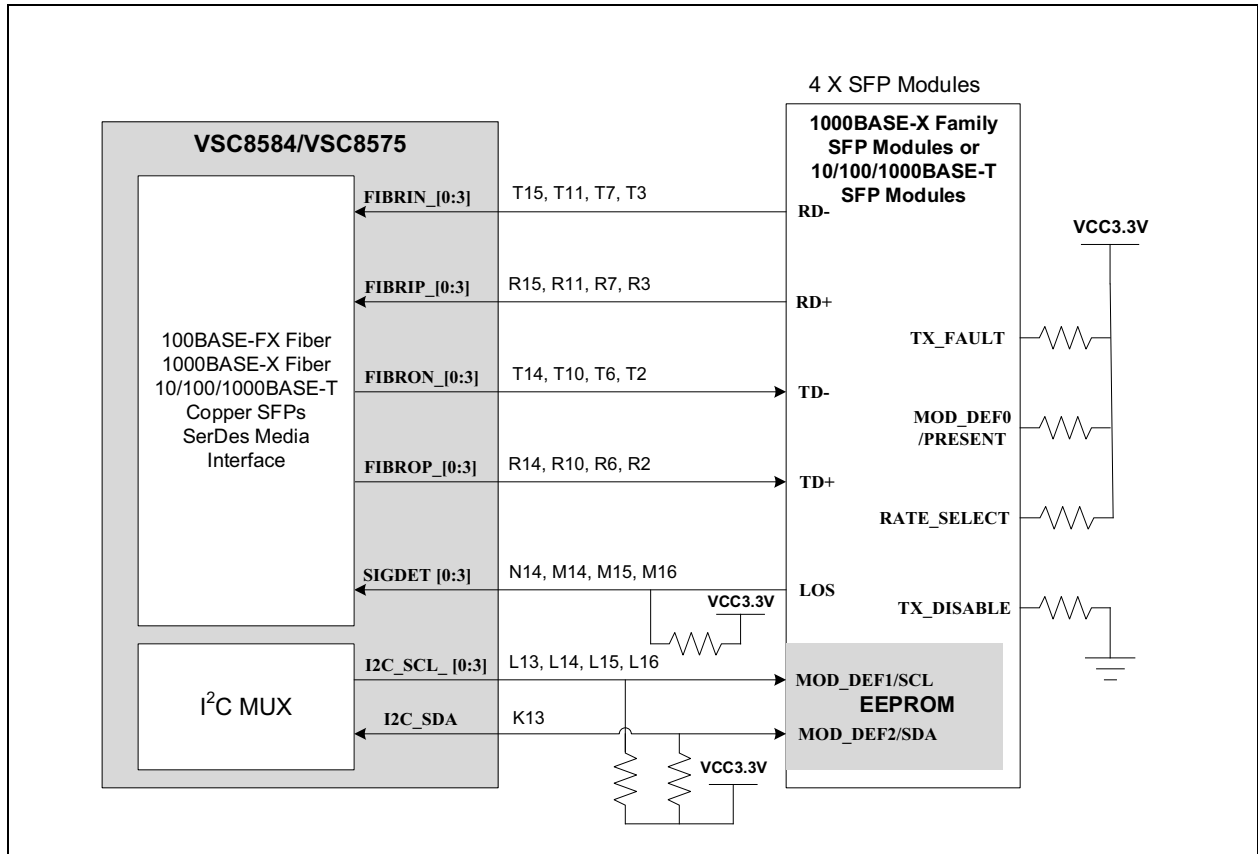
4 X SFP Modules

VSC8584/VSC8575

1000BASE-X Family SFP Modules or 10/100/1000BASE-T SFP Modules

FIBRIN_[0:3]
T15, T11, T7, T3
RD-

VCC3.3V

FIBRIP_[0:3]
R15, R11, R7, R3
RD+

100BASE-FX Fiber
1000BASE-X Fiber
10/100/1000BASE-T
Copper SFPs
SerDes Media
Interface

TX_FAULT

FIBRON_[0:3]
T14, T10, T6, T2
TD-

MOD_DEF0
/PRESENT

FIBROP_[0:3]
R14, R10, R6, R2
TD+

RATE_SELECT

SIGDET [0:3]
N14, M14, M15, M16
LOS

VCC3.3V

TX_DISABLE

I2C_SCL_ [0:3]
L13, L14, L15, L16
MOD_DEF1/SCL

$I^2C$ MUX

EEPROM

I2C_SDA
K13
MOD_DEF2/SDA

VCC3.3V